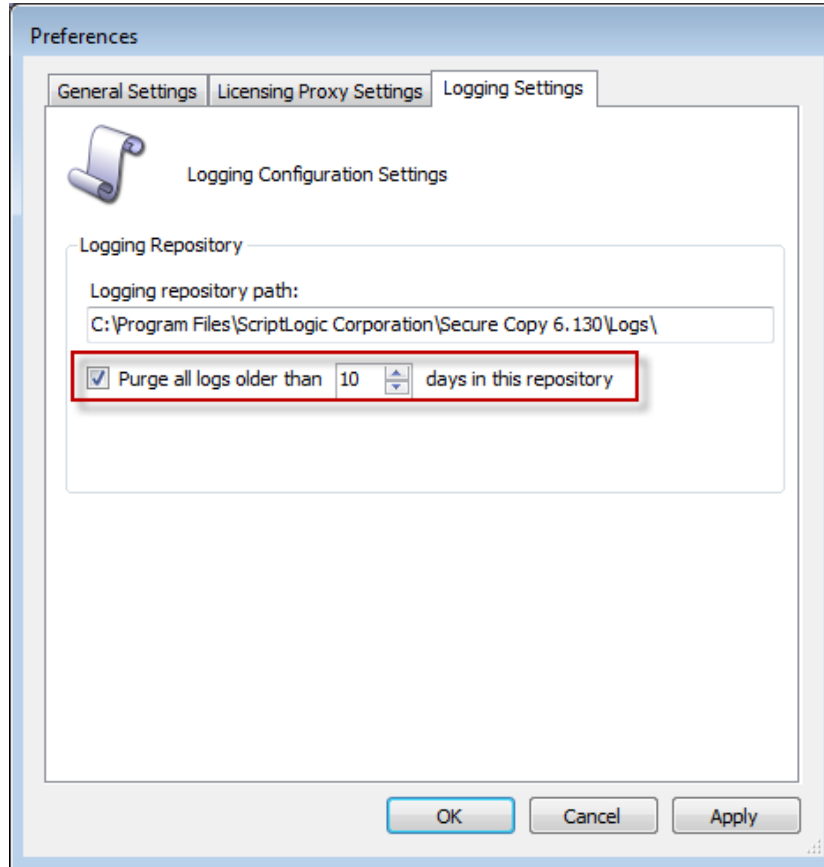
Preferences

General Settings | Licensing Proxy Settings | Logging Settings

Logging Configuration Settings

Logging Repository

Logging repository path:

C:\Program Files\ScriptLogic Corporation\Secure Copy 6.130\Logs\

Purge all logs older than 10 days in this repository

OK Cancel Apply